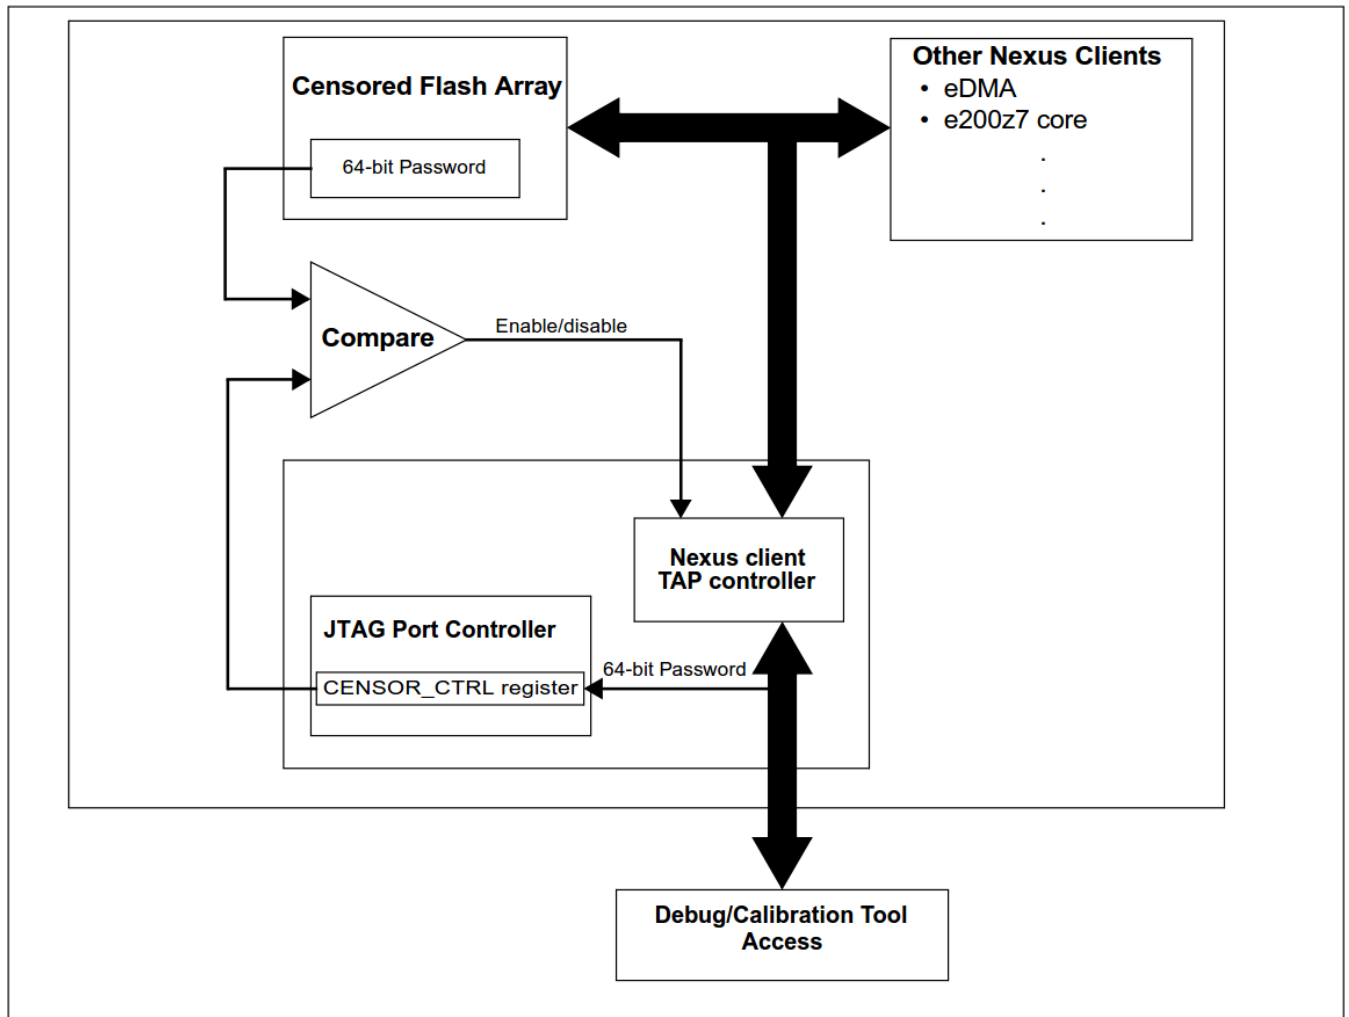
Censored Flash Array

64-bit Password

Other Nexus Clients
• eDMA
• e200z7 core
.
.
.

Compare

Enable/disable

Nexus client TAP controller

JTAG Port Controller

CENSOR_CTRL register

64-bit Password

Debug/Calibration Tool Access